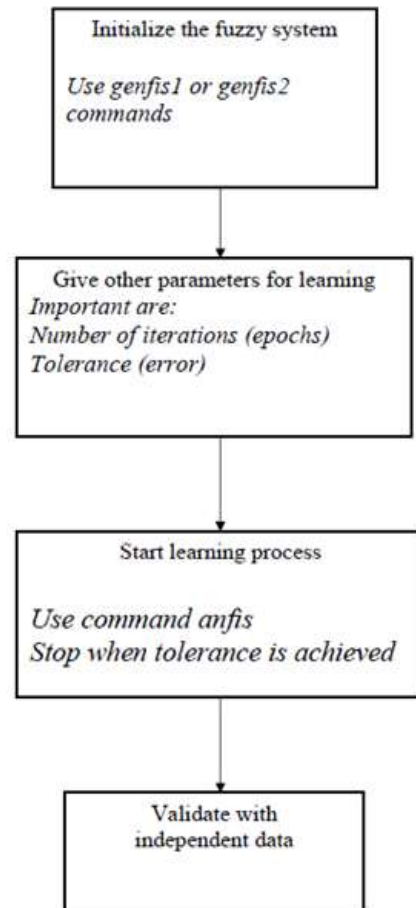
Initialize the fuzzy system

Use genfis1 or genfis2 commands

Give other parameters for learning
Important are:
Number of iterations (epochs)
Tolerance (error)

Start learning process

Use command anfis
Stop when tolerance is achieved

Validate with independent data